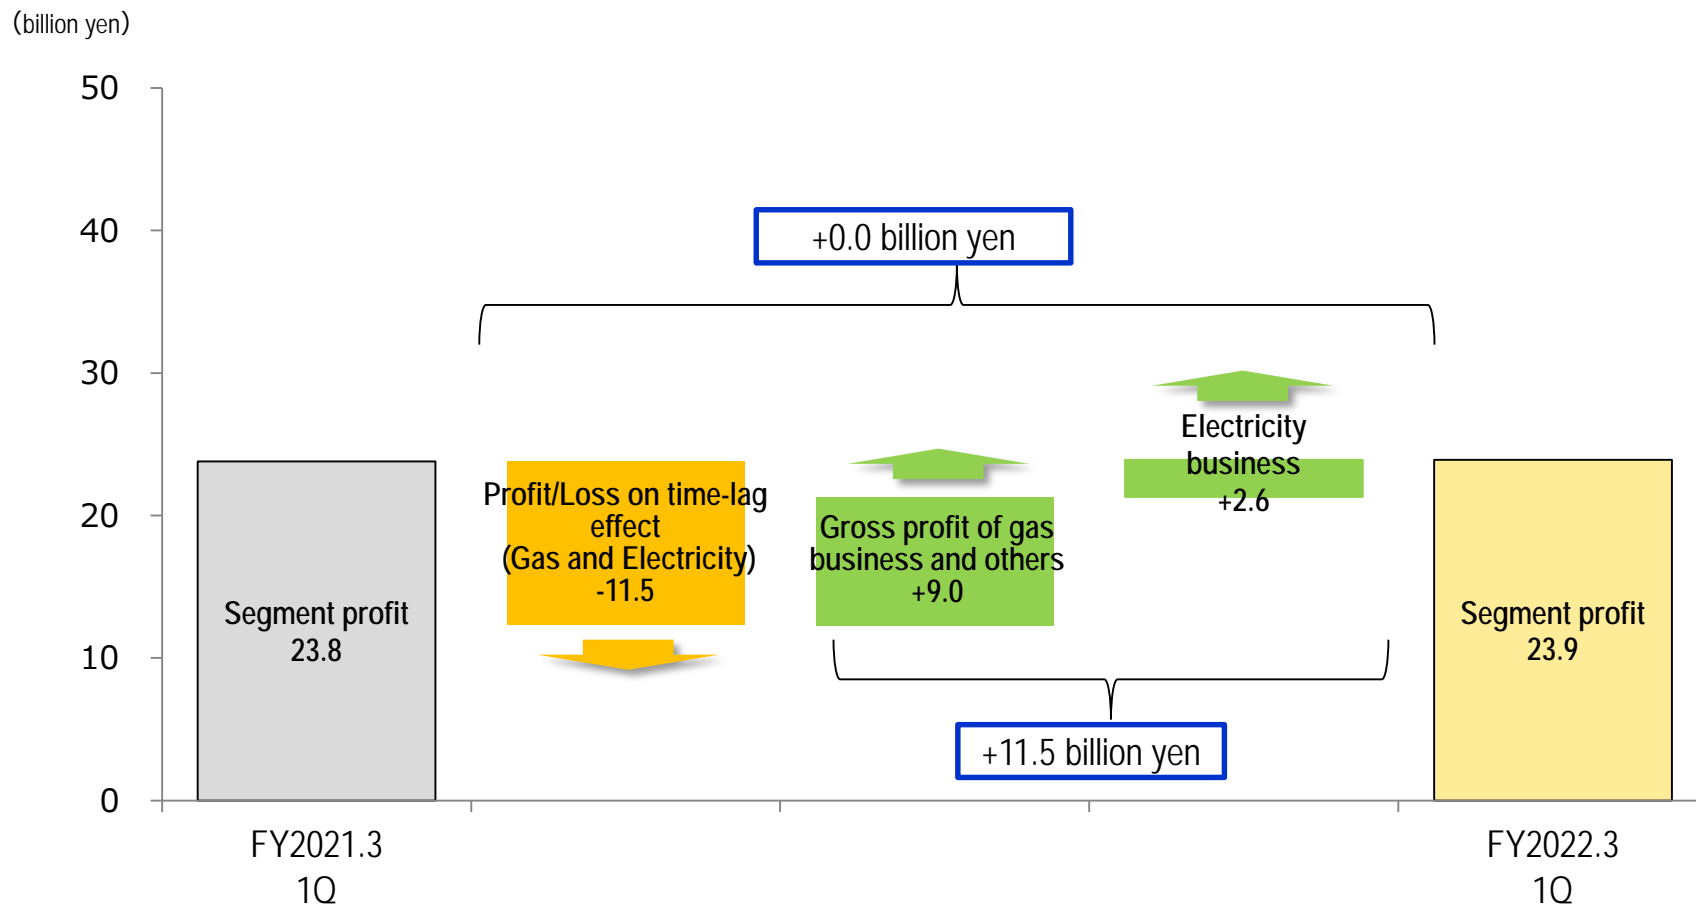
(billion yen)

50
40
30
20
10
0

+0.0 billion yen

Segment profit
23.8

Profit/Loss on time-lag effect
(Gas and Electricity)
-11.5

Gross profit of gas business and others
+9.0

Electricity business
+2.6

Segment profit
23.9

+11.5 billion yen

FY2021.3
1Q

FY2022.3
1Q